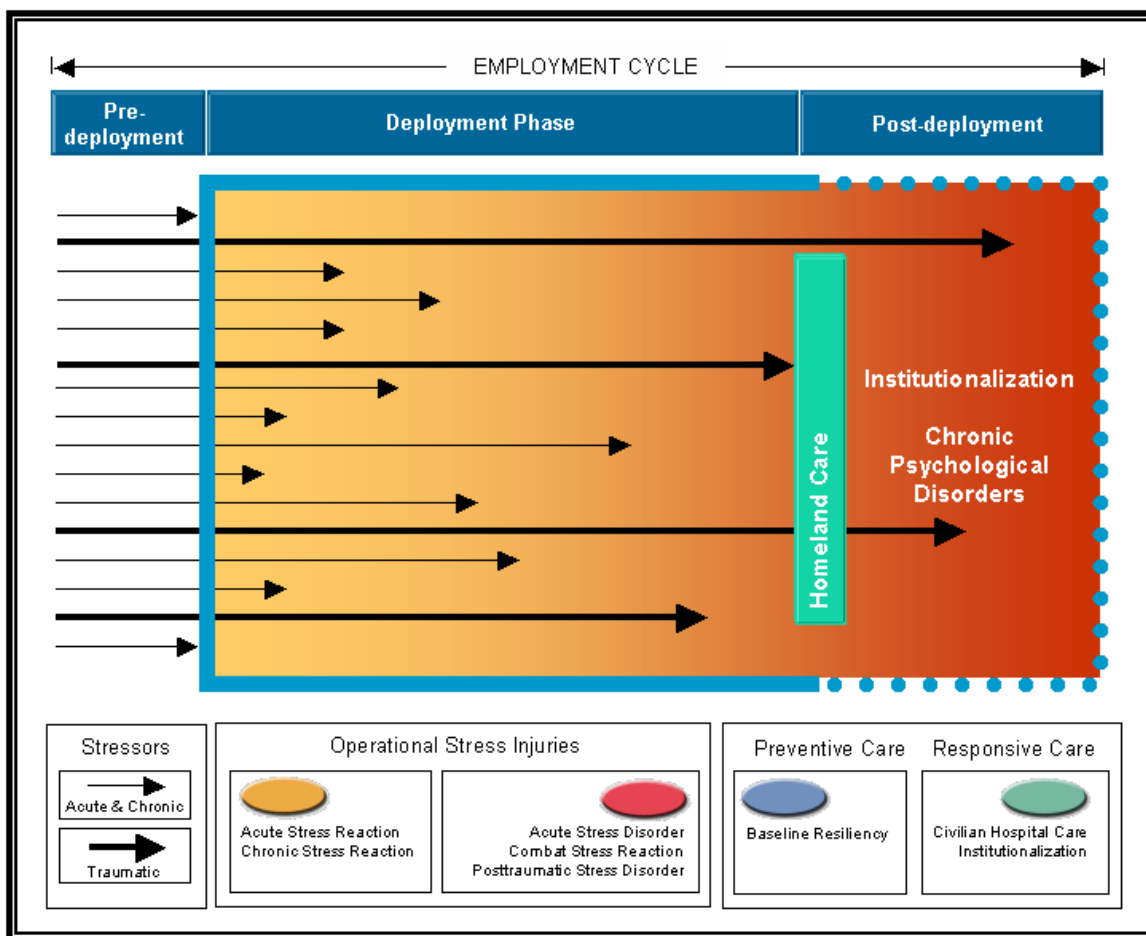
EMPLOYMENT CYCLE

Pre-deployment

Deployment Phase

Post-deployment

Homeland Care

Institutionalization

Chronic Psychological Disorders

Stressors

Acute & Chronic

Traumatic

Operational Stress Injuries

Acute Stress Reaction
Chronic Stress Reaction

Acute Stress Disorder
Combat Stress Reaction
Posttraumatic Stress Disorder

Preventive Care

Baseline Resiliency

Responsive Care

Civilian Hospital Care
Institutionalization